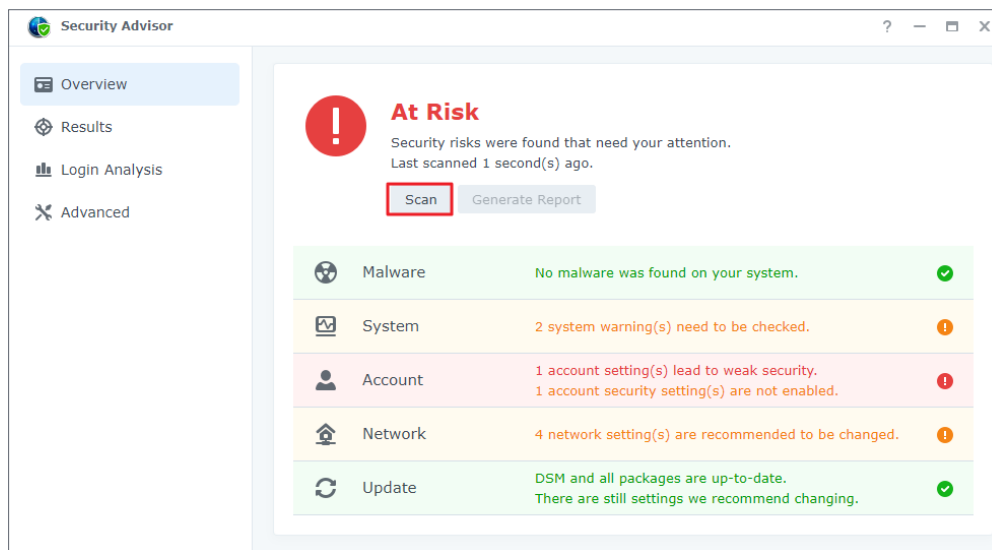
Security Advisor

? — ▭ ✕

Overview
Results
Login Analysis
Advanced

At Risk
Security risks were found that need your attention.
Last scanned 1 second(s) ago.

Scan
Generate Report

Malware
No malware was found on your system.

System
2 system warning(s) need to be checked.

Account
1 account setting(s) lead to weak security.
1 account security setting(s) are not enabled.

Network
4 network setting(s) are recommended to be changed.

Update
DSM and all packages are up-to-date.
There are still settings we recommend changing.